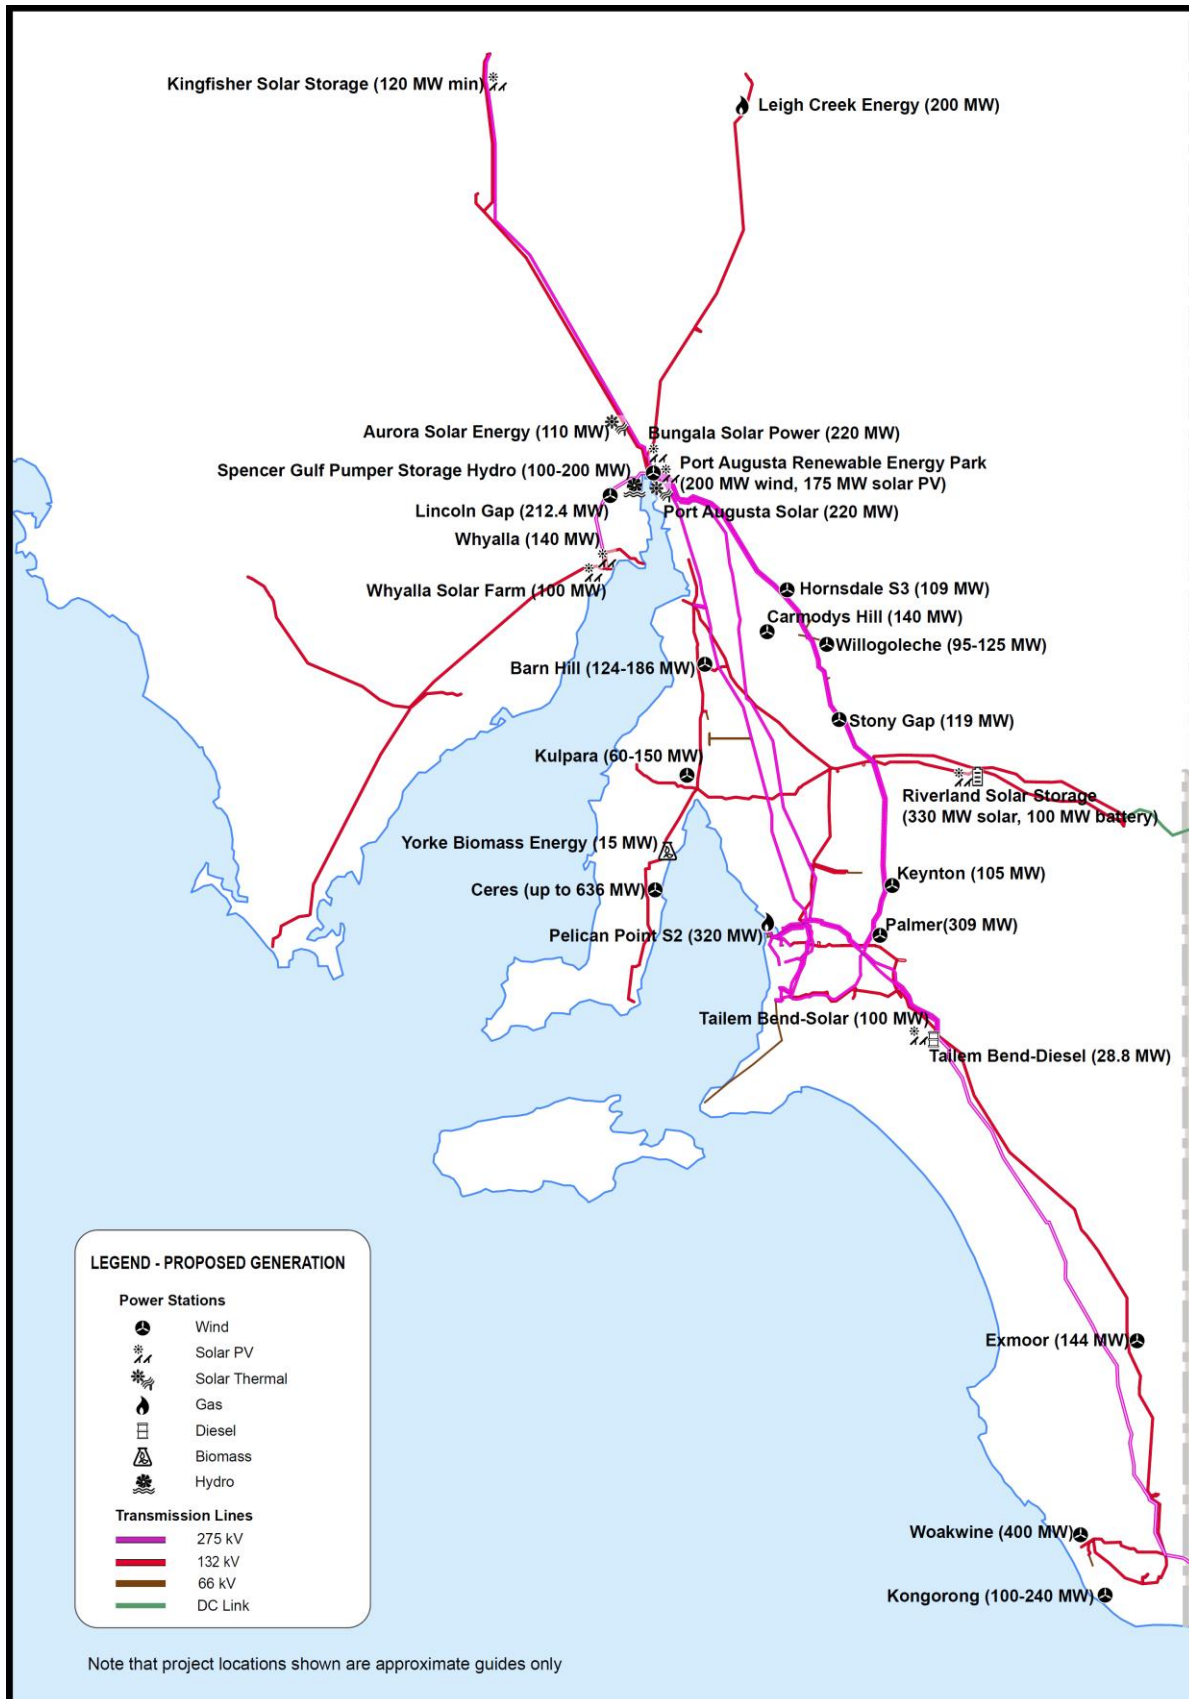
Kingfisher Solar Storage (120 MW min)

Leigh Creek Energy (200 MW)

Aurora Solar Energy (110 MW)

Bungala Solar Power (220 MW)

Spencer Gulf Pumper Storage Hydro (100-200 MW)

Port Augusta Renewable Energy Park (200 MW wind, 175 MW solar PV)

Lincoln Gap (212.4 MW)

Port Augusta Solar (220 MW)

Whyalla (140 MW)

Whyalla Solar Farm (100 MW)

Hornsdale S3 (109 MW)

Carmodys Hill (140 MW)

Willogoleche (95-125 MW)

Barn Hill (124-186 MW)

Stony Gap (119 MW)

Kulpara (60-150 MW)

Riverland Solar Storage (330 MW solar, 100 MW battery)

Yorke Biomass Energy (15 MW)

Keynton (105 MW)

Ceres (up to 636 MW)

Palmer(309 MW)

Pelican Point S2 (320 MW)

Tailem Bend-Solar (100 MW)

Tailem Bend-Diesel (28.8 MW)

Exmoor (144 MW)

Woakwine (400 MW)

Kongorong (100-240 MW)

LEGEND - PROPOSED GENERATION

Power Stations

Wind
Solar PV
Solar Thermal
Gas
Diesel
Biomass
Hydro

Transmission Lines

275 kV
132 kV
66 kV
DC Link

Note that project locations shown are approximate guides only